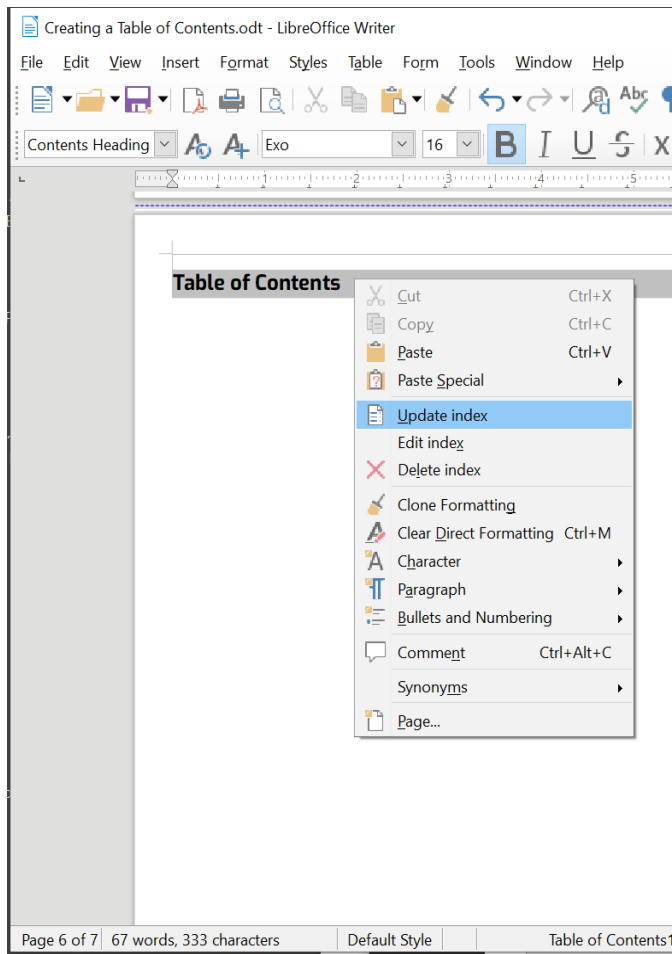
Creating a Table of Contents.odt - LibreOffice Writer

File Edit View Insert Format Styles Table Form Tools Window Help

Contents Heading Exo 16 B I U S X

1 2 3 4 5

Table of Contents

Cut Ctrl+X
Copy Ctrl+C
Paste Ctrl+V
Paste Special
Update index
Edit index
Delete index
Clone Formatting
Clear Direct Formatting Ctrl+M
Character
Paragraph
Bullets and Numbering
Comment Ctrl+Alt+C
Synonyms
Page...

Page 6 of 7 67 words, 333 characters Default Style Table of Contents1